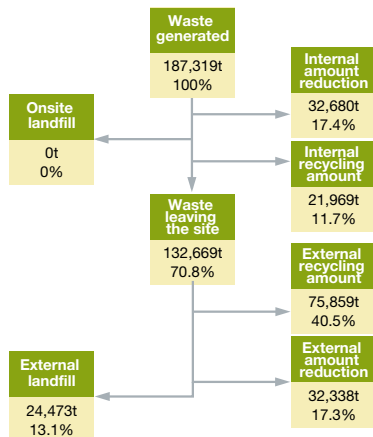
Waste generated
187,319t
100%

Onsite landfill
0t
0%

Internal amount reduction
32,680t
17.4%

Internal recycling amount
21,969t
11.7%

Waste leaving the site
132,669t
70.8%

External recycling amount
75,859t
40.5%

External landfill
24,473t
13.1%

External amount reduction
32,338t
17.3%